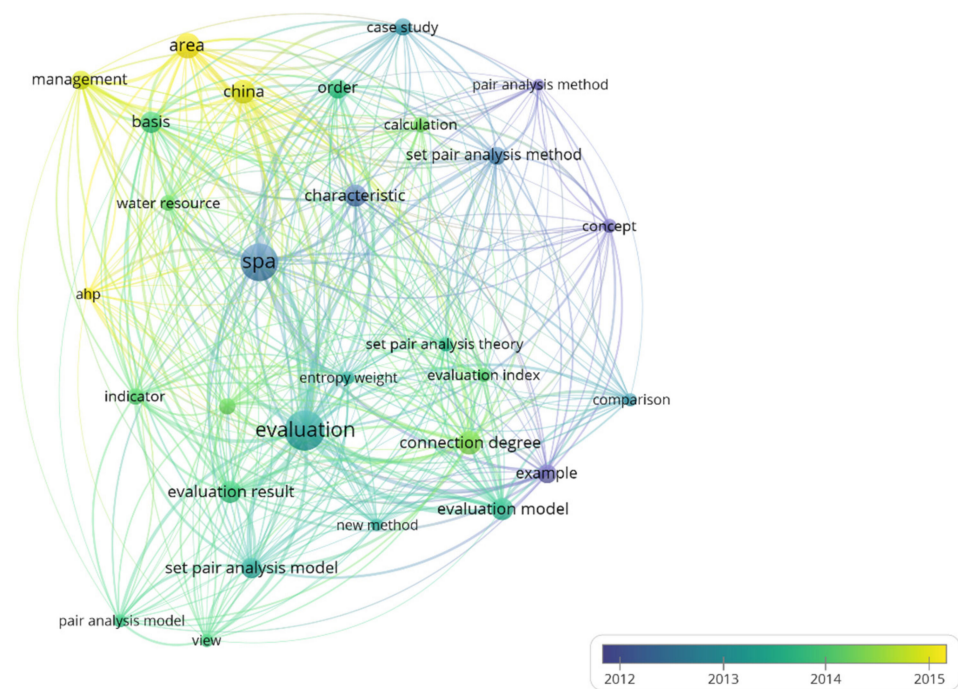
case study
area
management
pair analysis method
china
order
basis
calculation
set pair analysis method
characteristic
water resource
concept
spa
ahp
set pair analysis theory
entropy weight
evaluation index
indicator
comparison
evaluation
connection degree
example
evaluation result
evaluation model
new method
set pair analysis model
pair analysis model
view
2012
2013
2014
2015